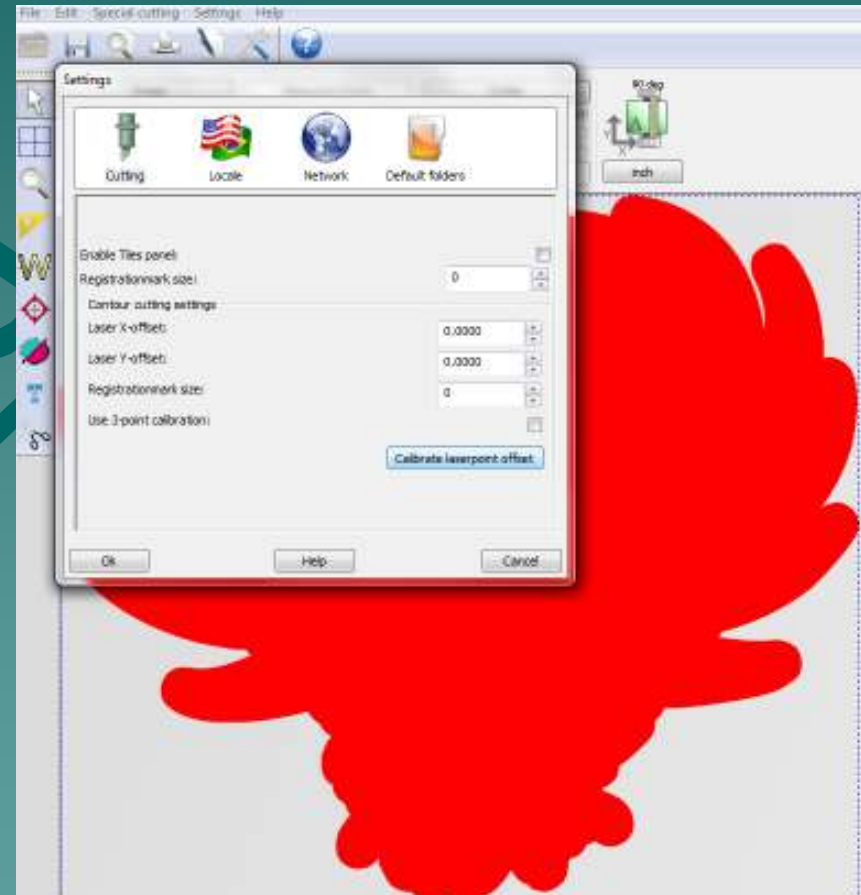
File Edit Special cutting Settings Help

Settings

Cutting Locale Network Default folders

Enable Tiles panel:
Registrationmark size: 0
Contour cutting settings
Laser X-offset: 0,0000
Laser Y-offset: 0,0000
Registrationmark size: 0
Use 3-point calibration:
Calibrate laserpoint offset

Ok Help Cancel

90 deg
inch